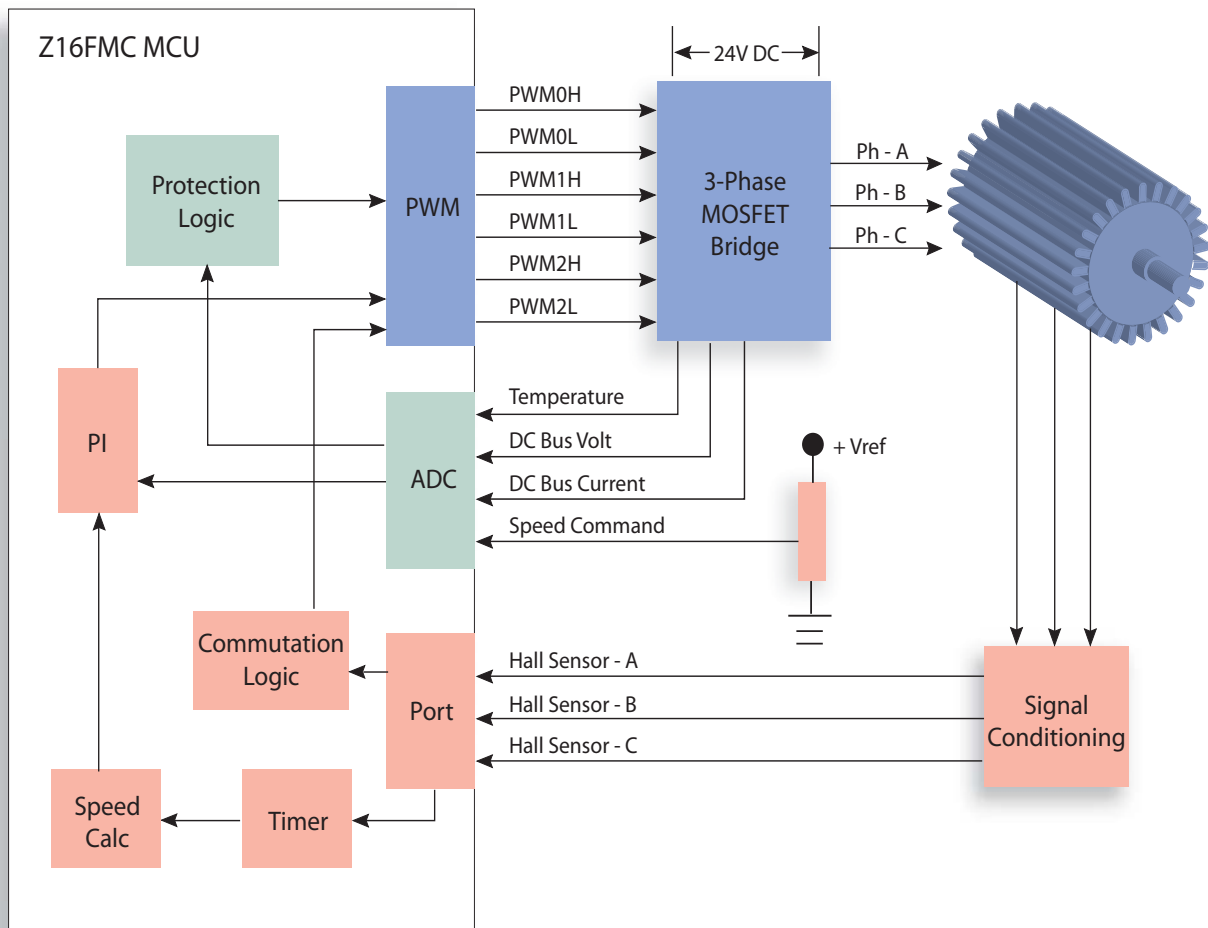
Z16FMC MCU

24V DC

PWM0H
PWM0L
PWM1H
PWM1L
PWM2H
PWM2L

Protection Logic

PWM

3-Phase MOSFET Bridge

Ph - A
Ph - B
Ph - C

PI

ADC

Temperature
DC Bus Volt
DC Bus Current
Speed Command

+ Vref

Commutation Logic

Port

Hall Sensor - A
Hall Sensor - B
Hall Sensor - C

Signal Conditioning

Speed Calc

Timer